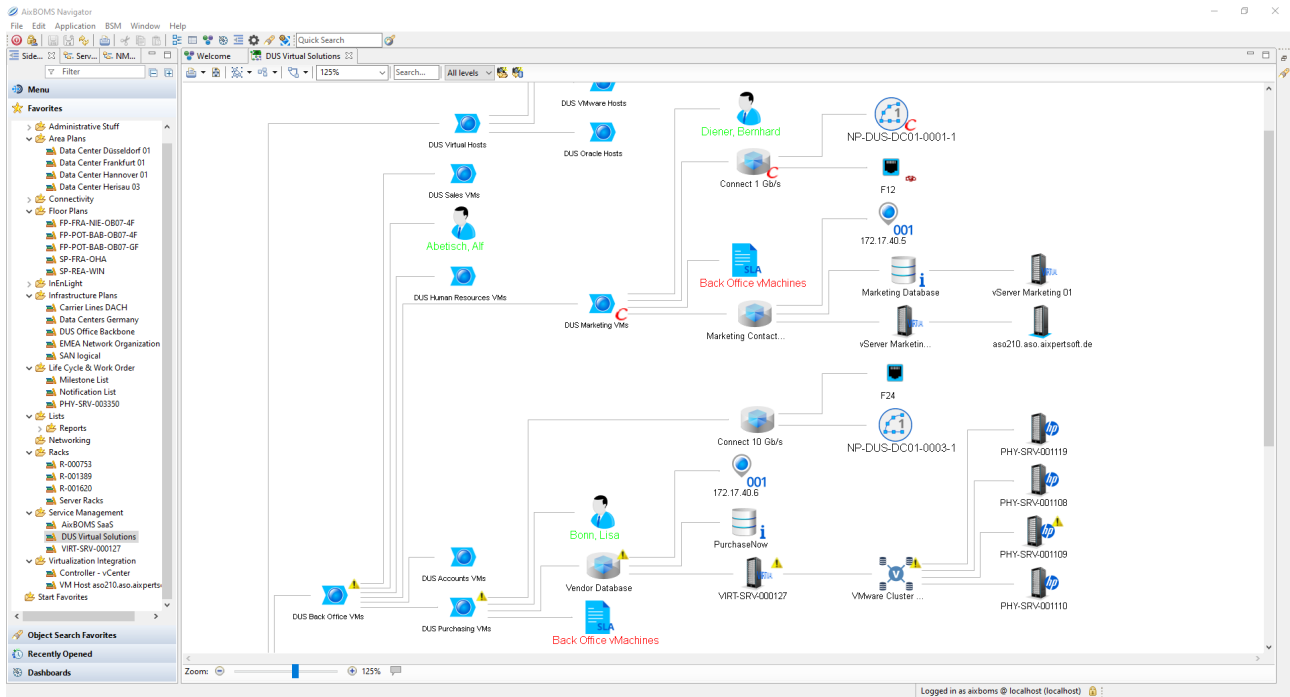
AixBOMS Navigator

File Edit Application BSM Window Help

Quick Search

Side... Serv... NM...

Filter

Menu

Favorites

Administrative Stuff
Area Plans
Data Center Düsseldorf 01
Data Center Frankfurt 01
Data Center Hannover 01
Data Center Herisau 03
Connectivity
Floor Plans
FP-FRA-NIE-OB07-4F
FP-POT-BAB-OB07-4F
FP-POT-BAB-OB07-GF
SP-FRA-OHA
SP-REA-WIN
InEnLight
Infrastructure Plans
Carrier Lines DACH
Data Centers Germany
DUS Office Backbone
EMEA Network Organization
SAN logical
Life Cycle & Work Order
Milestone List
Notification List
PHY-SRV-003350
Lists
Reports
Networking
Racks
R-000753
R-001389
R-001620
Server Racks
Service Management
AixBOMS SaaS
DUS Virtual Solutions
VIRT-SRV-000127
Virtualization Integration
Controller - vCenter
VM Host aso210.aso.aixpertso
Start Favorites

Object Search Favorites

Recently Opened

Dashboards

Welcome DUS Virtual Solutions

125% Search... All levels

DUS VMware Hosts
DUS Virtual Hosts
DUS Oracle Hosts
DUS Sales VMs
Abetisch, Alf
DUS Human Resources VMs
DUS Marketing VMs
Diener, Bernhard
NP-DUS-DC01-0001-1
Connect 1 Gb/s
F12
001
172.17.40.5
Back Office vMachines
Marketing Database
vServer Marketing 01
Marketing Contact...
vServer Marketin...
aso210.aso.aixpertsoft.de
F24
Connect 10 Gb/s
NP-DUS-DC01-0003-1
PHY-SRV-001119
001
172.17.40.6
PHY-SRV-001108
PurchaseNow
Bonn, Lisa
PHY-SRV-001109
Vendor Database
VIRT-SRV-000127
VMware Cluster ...
DUS Accounts VMs
DUS Back Office VMs
DUS Purchasing VMs
Back Office vMachines
PHY-SRV-001110

Zoom: 125%

Logged in as aixboms @ localhost (localhost)